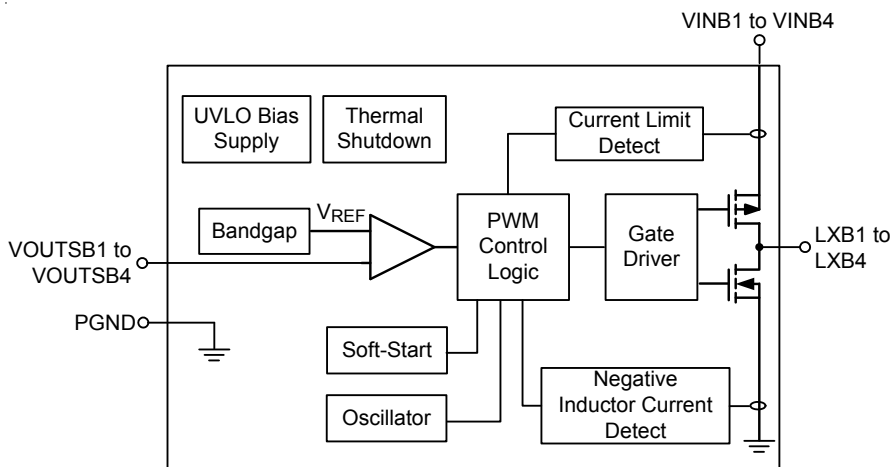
VINB1 to VINB4

UVLO Bias Supply

Thermal Shutdown

Current Limit Detect

Bandgap

$V_{REF}$

PWM Control Logic

Gate Driver

VOUTSB1 to VOUTSB4

LXB1 to LXB4

PGND

Soft-Start

Oscillator

Negative Inductor Current Detect